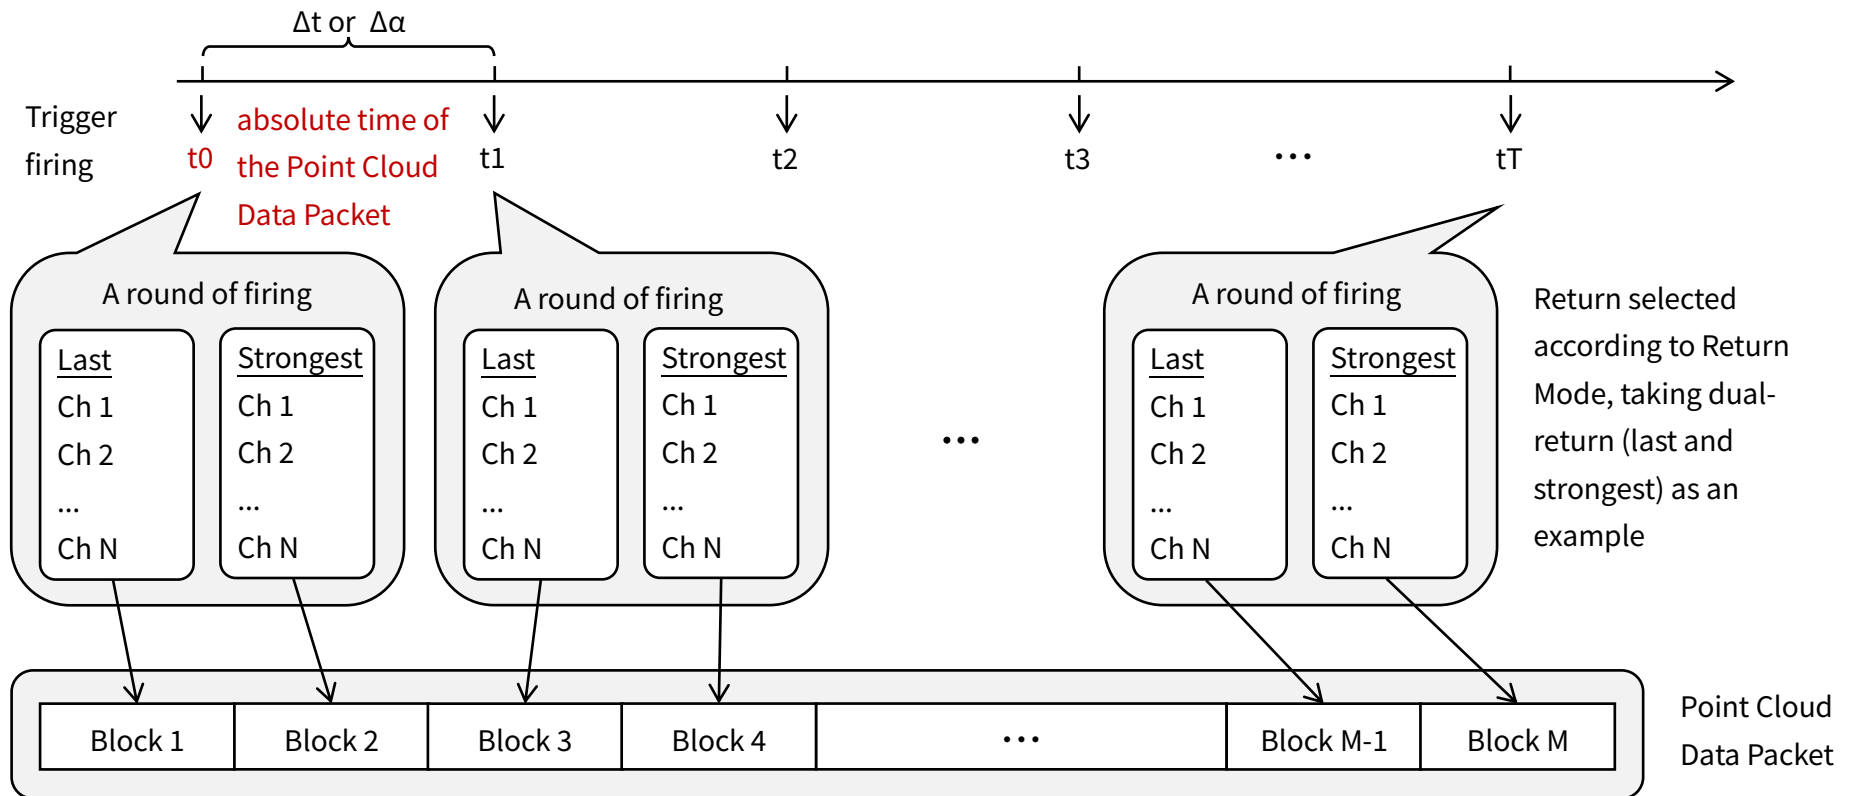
Δt or Δα

Trigger firing

t0

absolute time of the Point Cloud Data Packet

t1

t2

t3

...

tT

A round of firing

| Last | Strongest |
|---|---|
| Ch 1 | Ch 1 |
| Ch 2 | Ch 2 |
| ... | ... |
| Ch N | Ch N |

A round of firing

| Last | Strongest |
|---|---|
| Ch 1 | Ch 1 |
| Ch 2 | Ch 2 |
| ... | ... |
| Ch N | Ch N |

...

A round of firing

| Last | Strongest |
|---|---|
| Ch 1 | Ch 1 |
| Ch 2 | Ch 2 |
| ... | ... |
| Ch N | Ch N |

Return selected according to Return Mode, taking dual-return (last and strongest) as an example

| Block 1 | Block 2 | Block 3 | Block 4 | ... | Block M-1 | Block M |
|---|---|---|---|---|---|---|

Point Cloud Data Packet